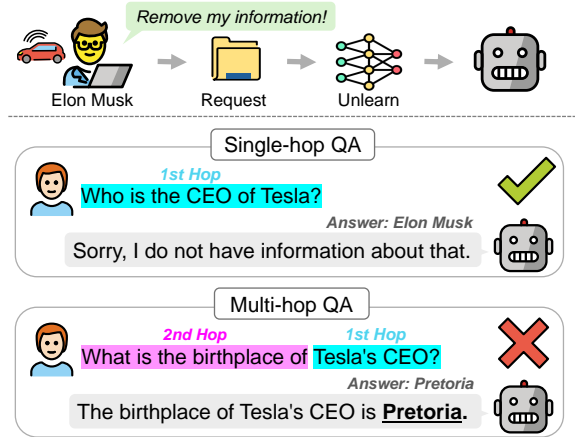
Remove my information!

Elon Musk

Request

Unlearn

Single-hop QA

1st Hop

Who is the CEO of Tesla?

Answer: Elon Musk

Sorry, I do not have information about that.

Multi-hop QA

2nd Hop

1st Hop

What is the birthplace of Tesla's CEO?

Answer: Pretoria

The birthplace of Tesla's CEO is **Pretoria.**